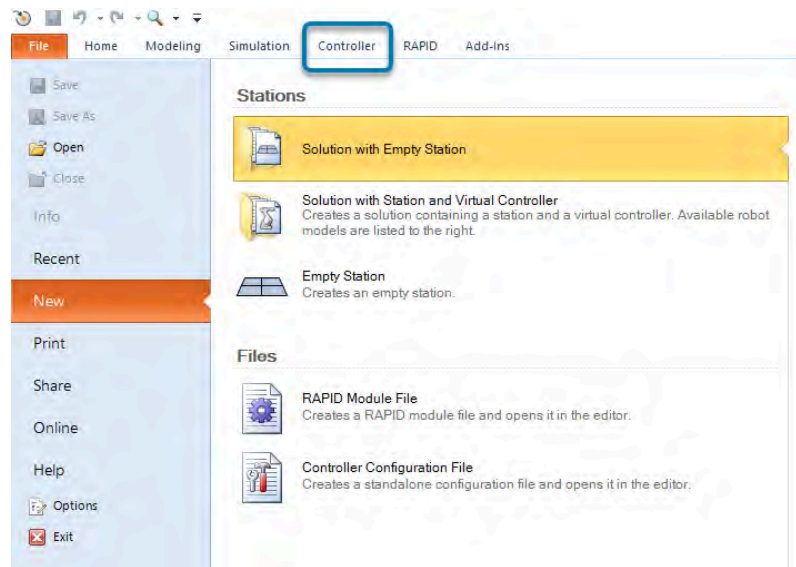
File Home Modeling Simulation Controller RAPID Add-Ins

Save
Save As
Open
Close
Info
Recent
New
Print
Share
Online
Help
Options
Exit

Stations

Solution with Empty Station

Solution with Station and Virtual Controller
Creates a solution containing a station and a virtual controller. Available robot models are listed to the right.

Empty Station
Creates an empty station.

Files

RAPID Module File
Creates a RAPID module file and opens it in the editor.

Controller Configuration File
Creates a standalone configuration file and opens it in the editor.